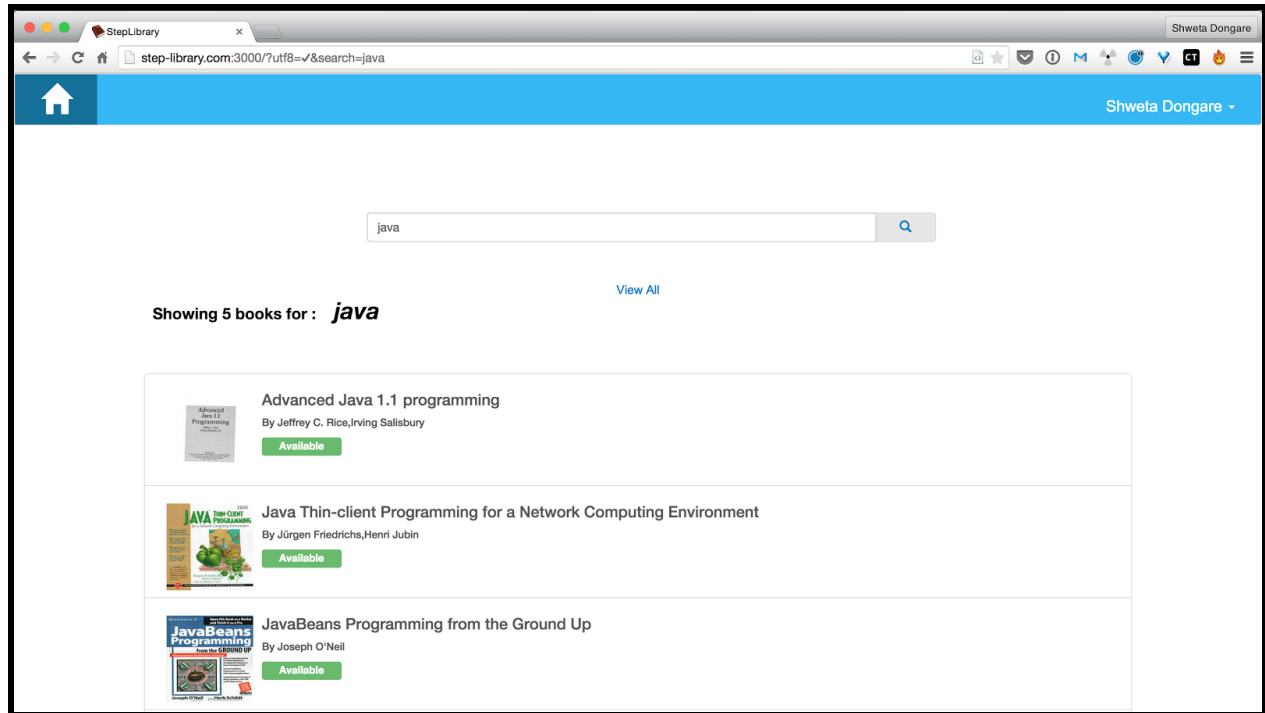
StepLibrary ×

Shweta Dongare

step-library.com:3000/?utf8=✓&search=java

CT

Shweta Dongare

java

View All

Showing 5 books for : java

Advanced Java 1.1 Programming

Advanced Java 1.1 programming
By Jeffrey C. Rice,Irving Salisbury
Available

IBM JAVA THIN-CLIENT PROGRAMMING

Java Thin-client Programming for a Network Computing Environment
By Jürgen Friedrichs,Henri Jubin
Available

JavaBeans Programming from the GROUND UP

JavaBeans Programming from the Ground Up
By Joseph O'Neil
Available